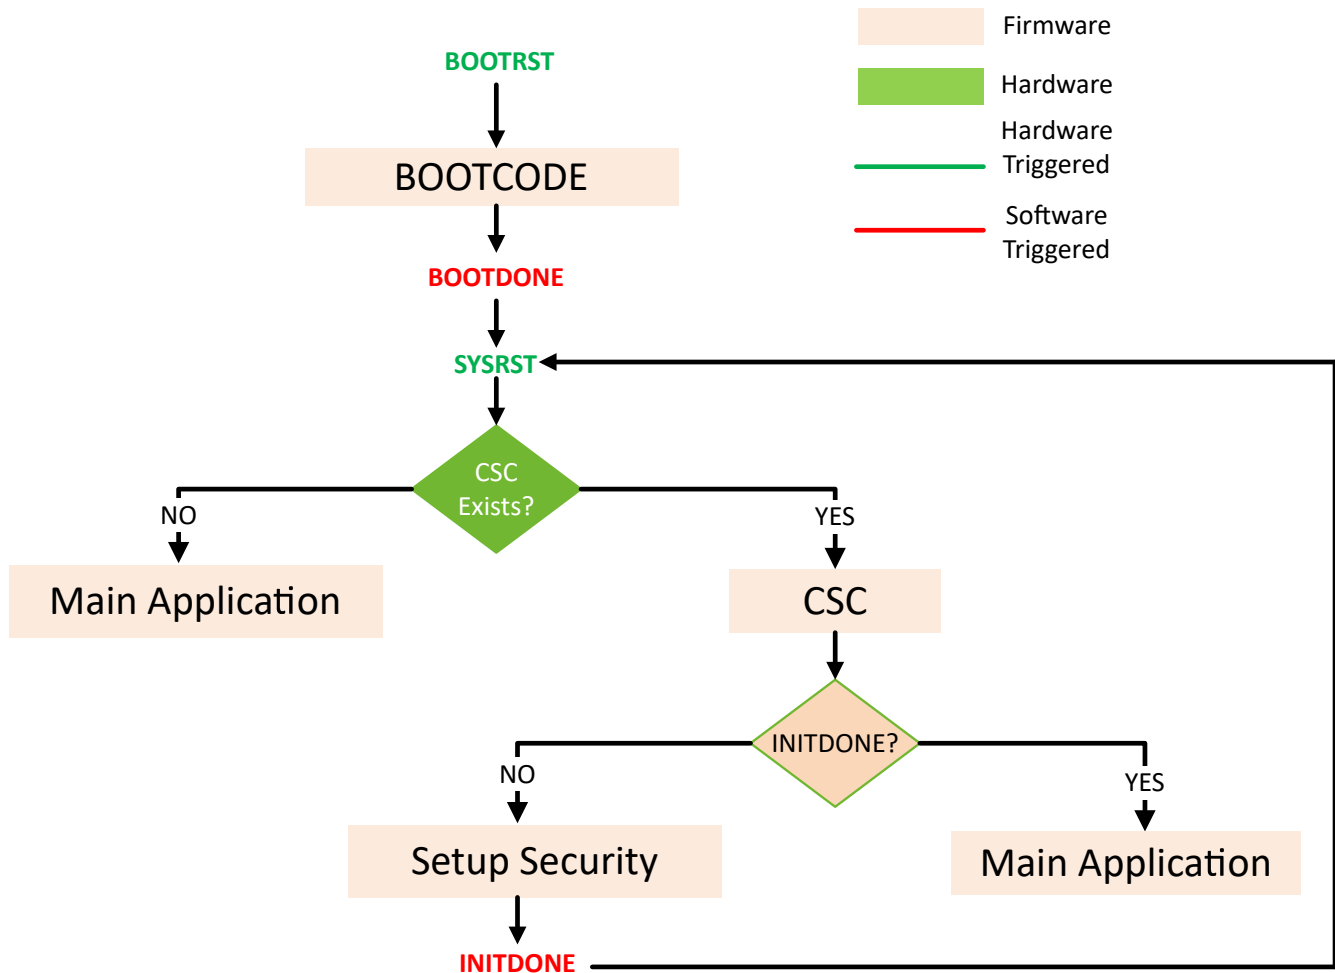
Firmware

Hardware

Hardware Triggered

Software Triggered

BOOTRST

BOOTCODE

BOOTDONE

SYSRST

CSC Exists?

NO

YES

Main Application

CSC

INITDONE?

NO

YES

Setup Security

Main Application

INITDONE